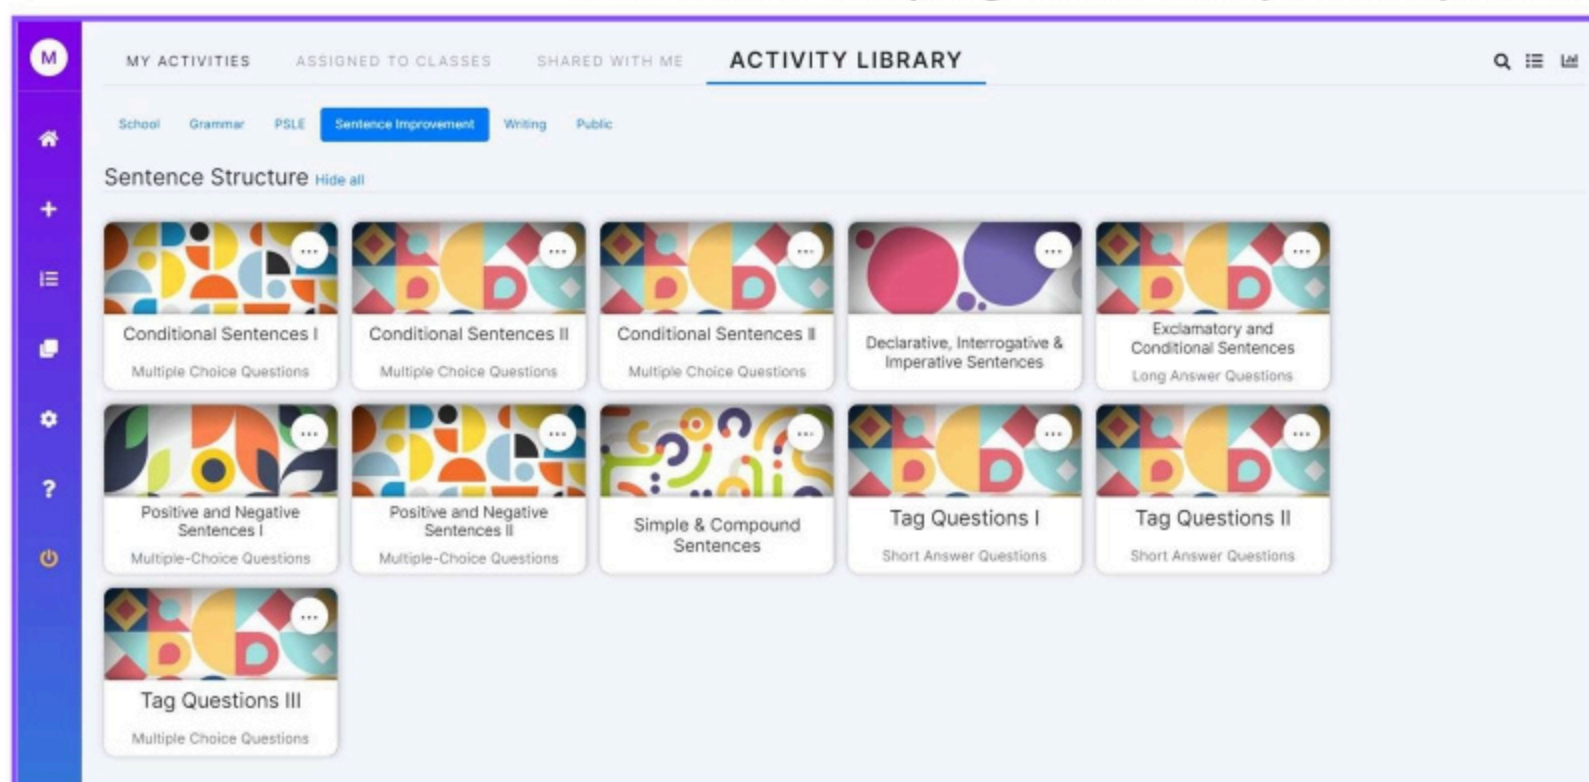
M

MY ACTIVITIES ASSIGNED TO CLASSES SHARED WITH ME ACTIVITY LIBRARY

School Grammar PSLE Sentence Improvement Writing Public

Sentence Structure Hide all

Conditional Sentences I
Multiple Choice Questions

Conditional Sentences II
Multiple Choice Questions

Conditional Sentences II
Multiple Choice Questions

Declarative, Interrogative & Imperative Sentences

Exclamatory and Conditional Sentences
Long Answer Questions

Positive and Negative Sentences I
Multiple-Choice Questions

Positive and Negative Sentences II
Multiple-Choice Questions

Simple & Compound Sentences

Tag Questions I
Short Answer Questions

Tag Questions II
Short Answer Questions

Tag Questions III
Multiple Choice Questions